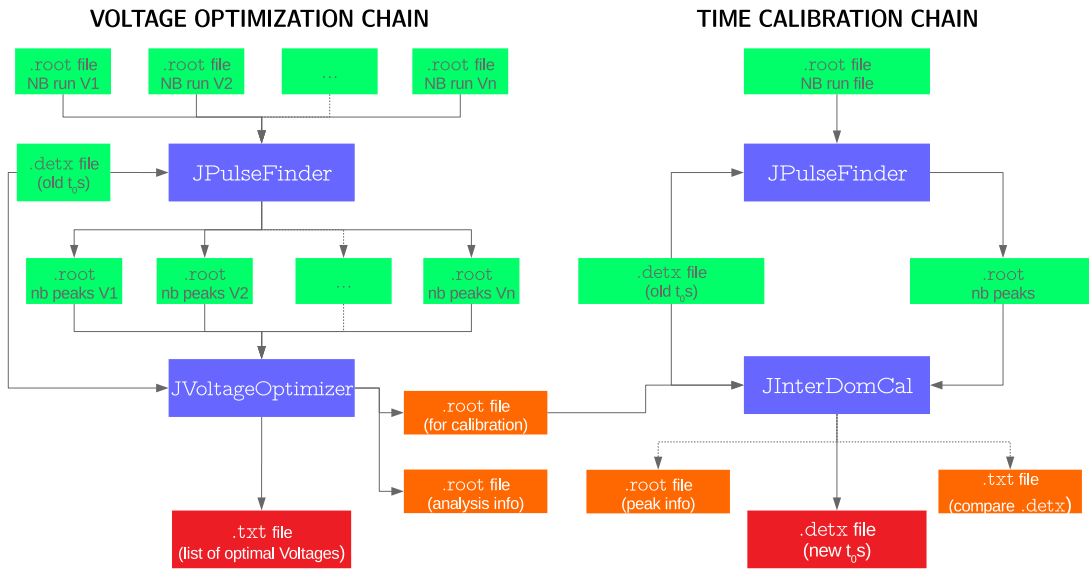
VOLTAGE OPTIMIZATION CHAIN

.root file
NB run V1

.root file
NB run V2

...

.root file
NB run Vn

.detx file
(old $t_0$s)

JPulseFinder

.root
nb peaks V1

.root
nb peaks V2

...

.root
nb peaks Vn

JVoltageOptimizer

.root file
(for calibration)

.root file
(analysis info)

.txt file
(list of optimal Voltages)

TIME CALIBRATION CHAIN

.root file
NB run file

JPulseFinder

.detx file
(old $t_0$s)

.root
nb peaks

JInterDomCal

.root file
(peak info)

.detx file
(new $t_0$s)

.txt file
(compare .detx)